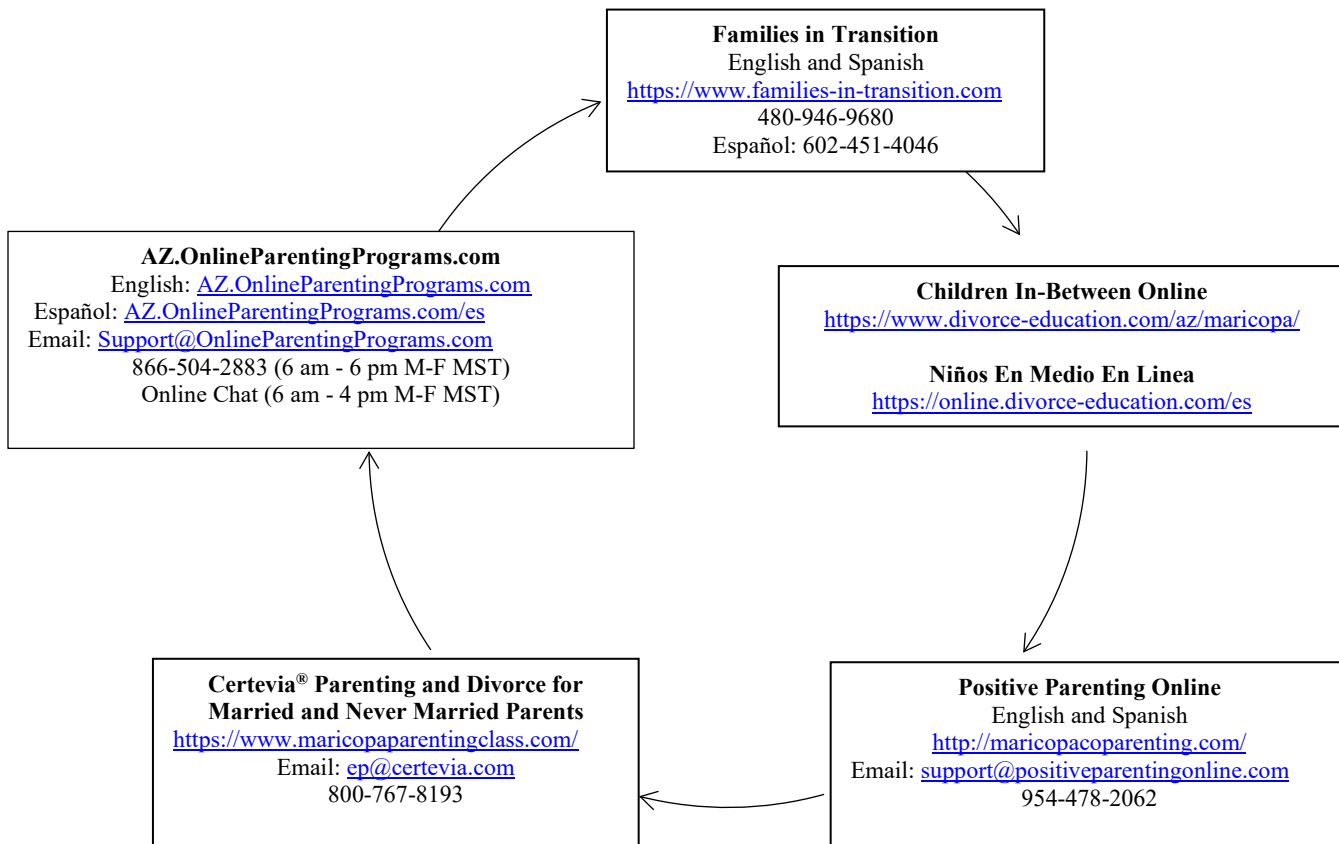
**Families in Transition**
English and Spanish
https://www.families-in-transition.com
480-946-9680
Español: 602-451-4046

**Children In-Between Online**
https://www.divorce-education.com/az/maricopa/

**Niños En Medio En Linea**
https://online.divorce-education.com/es

**Positive Parenting Online**
English and Spanish
http://maricopacoparenting.com/
Email: support@positiveparentingonline.com
954-478-2062

**Certevia® Parenting and Divorce for Married and Never Married Parents**
https://www.maricopaparentingclass.com/
Email: ep@certevia.com
800-767-8193

**AZ.OnlineParentingPrograms.com**
English: AZ.OnlineParentingPrograms.com
Español: AZ.OnlineParentingPrograms.com/es
Email: Support@OnlineParentingPrograms.com
866-504-2883 (6 am - 6 pm M-F MST)
Online Chat (6 am - 4 pm M-F MST)